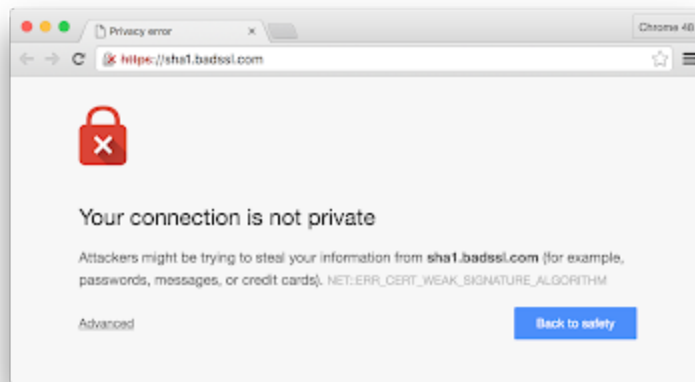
Privacy error

Chrome 48

https://sha1.badssl.com

Your connection is not private

Attackers might be trying to steal your information from **sha1.badssl.com** (for example, passwords, messages, or credit cards). NET::ERR_CERT_WEAK_SIGNATURE_ALGORITHM

Advanced

Back to safety